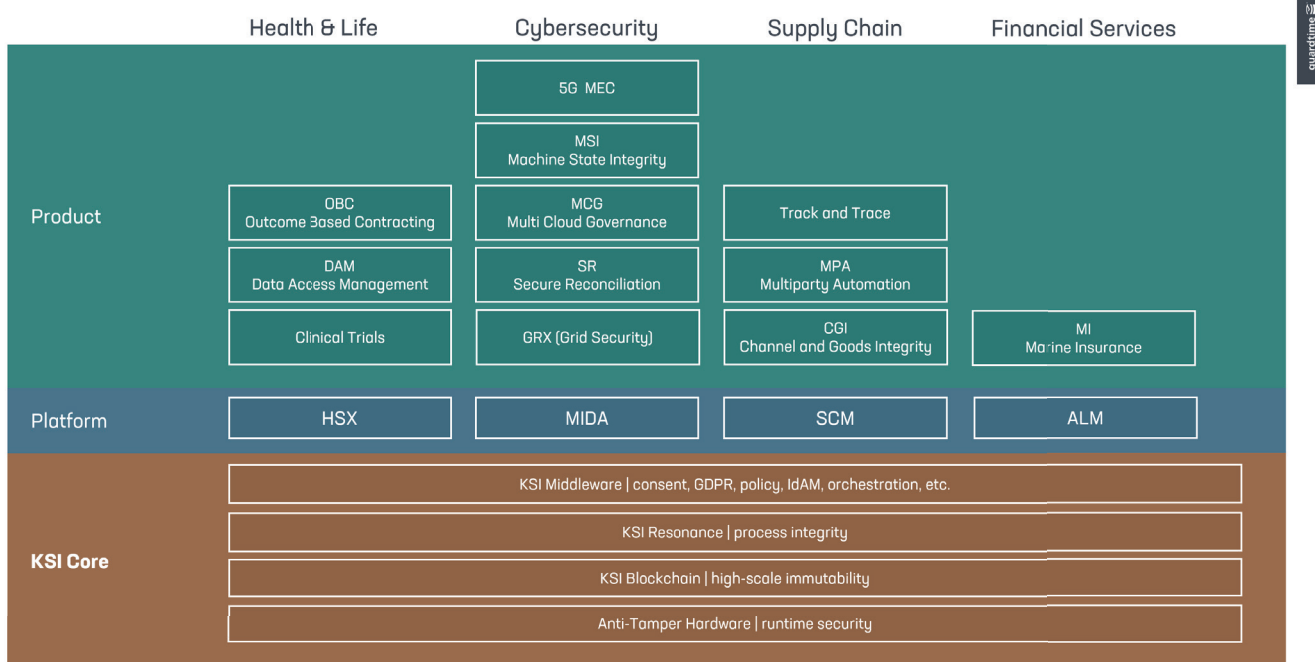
Health & Life

Cybersecurity

Supply Chain

Financial Services

guardtime

Product

5G MEC

MSI
Machine State Integrity

OBC
Outcome Based Contracting

MCG
Multi Cloud Governance

Track and Trace

DAM
Data Access Management

SR
Secure Reconciliation

MPA
Multiparty Automation

Clinical Trials

GRX (Grid Security)

CGI
Channel and Goods Integrity

MI
Marine Insurance

Platform

HSX

MIDA

SCM

ALM

KSI Core

KSI Middleware | consent, GDPR, policy, IdAM, orchestration, etc.

KSI Resonance | process integrity

KSI Blockchain | high-scale immutability

Anti-Tamper Hardware | runtime security